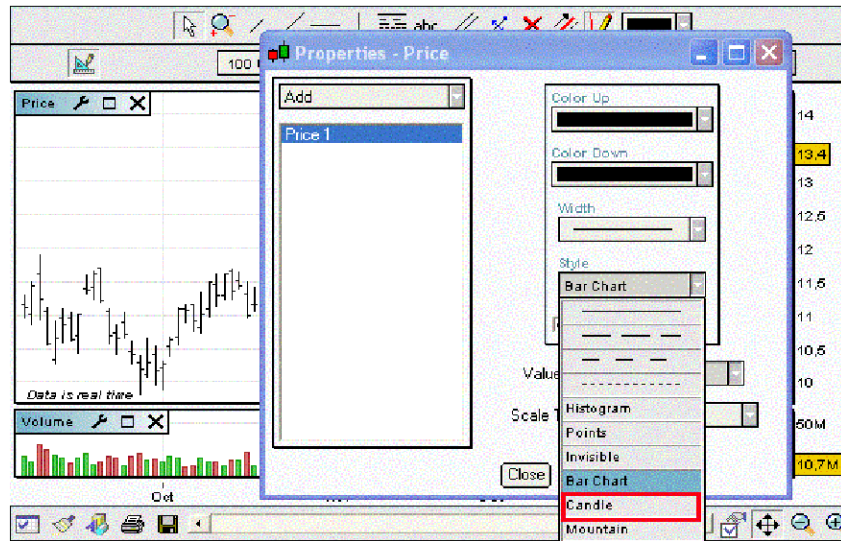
abc

100

Price

Data is real time

Volume

Oct

Properties - Price

Add

Price 1

Color Up

Color Down

Width

Style

Bar Chart

Histogram

Points

Invisible

Bar Chart

Candle

Mountain

Value

Scale T

Close

14

13,4

13

12,5

12

11,5

11

10,5

10

50M

10,7M